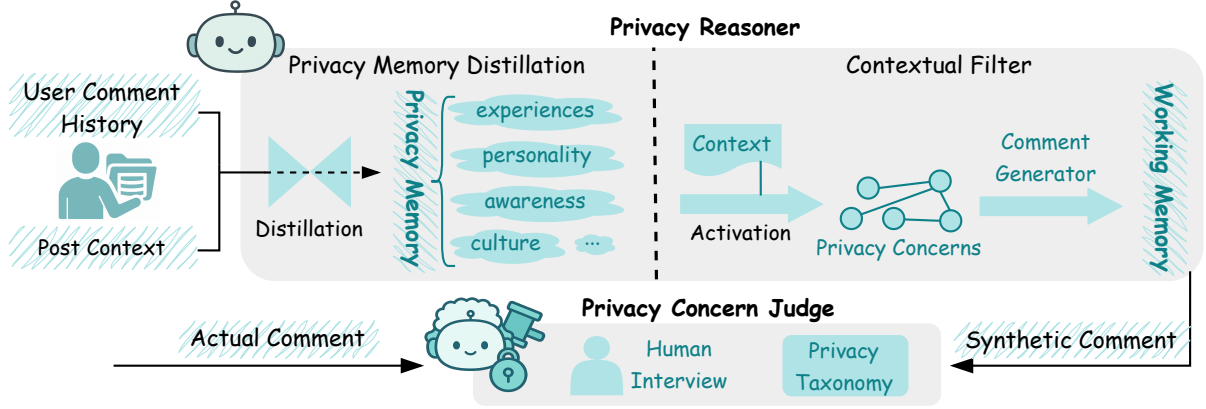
Privacy Reasoner

Privacy Memory Distillation

Contextual Filter

User Comment History

Post Context

Distillation

Privacy Memory

experiences

personality

awareness

culture

...

Context

Activation

Privacy Concerns

Comment Generator

Working Memory

Privacy Concern Judge

Actual Comment

Synthetic Comment

Human Interview

Privacy Taxonomy